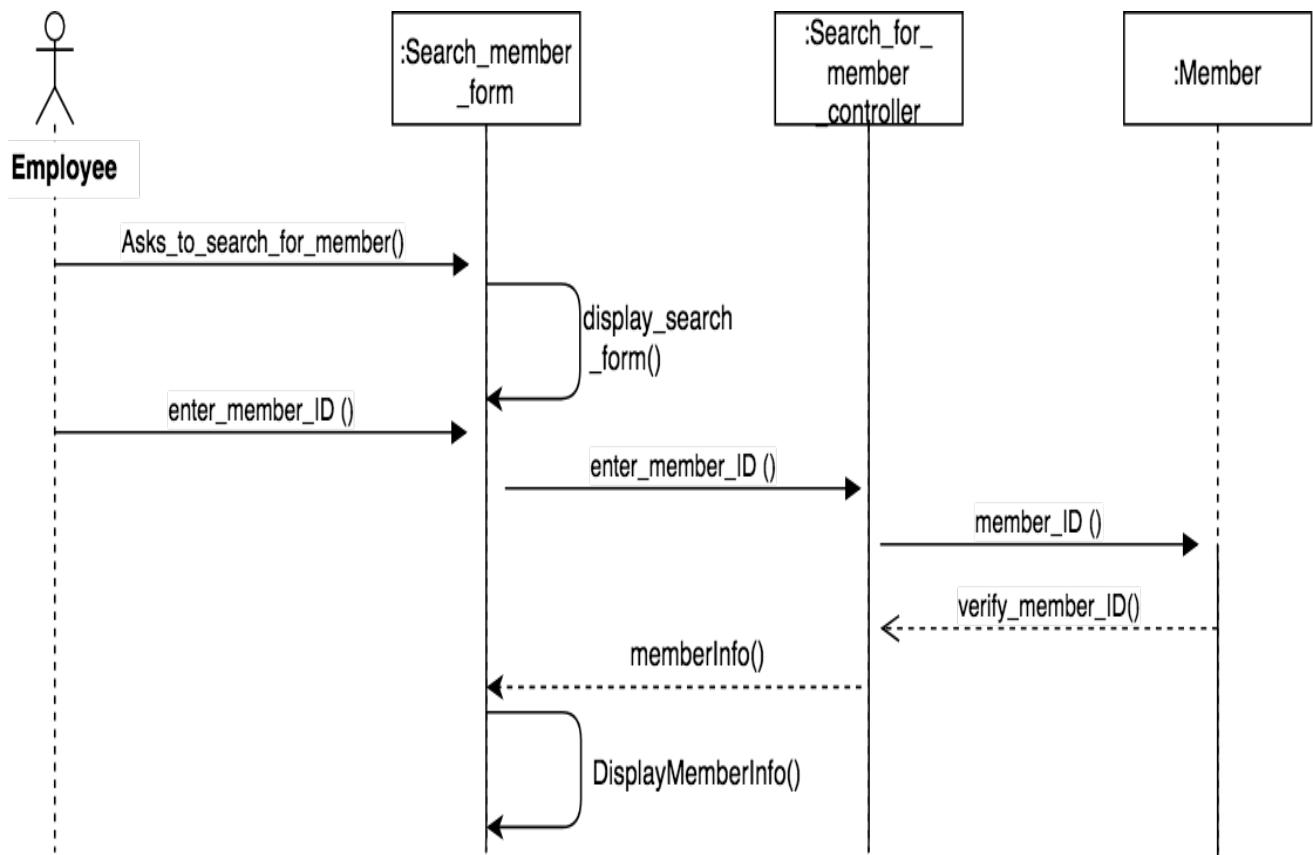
Employee

:Search_member _form

:Search_for_ member _controller

:Member

Asks_to_search_for_member()

display_search _form()

enter_member_ID ()

enter_member_ID ()

member_ID ()

verify_member_ID()

memberInfo()

DisplayMemberInfo()